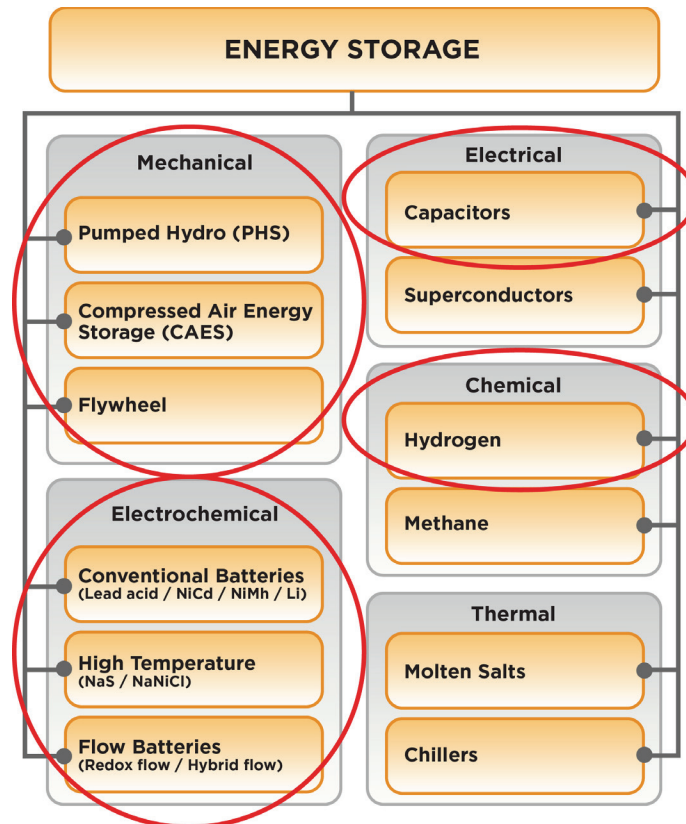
ENERGY STORAGE

Mechanical

Pumped Hydro (PHS)

Compressed Air Energy Storage (CAES)

Flywheel

Electrochemical

Conventional Batteries (Lead acid / NiCd / NiMh / Li)

High Temperature (NaS / NaNiCl)

Flow Batteries (Redox flow / Hybrid flow)

Electrical

Capacitors

Superconductors

Chemical

Hydrogen

Methane

Thermal

Molten Salts

Chillers